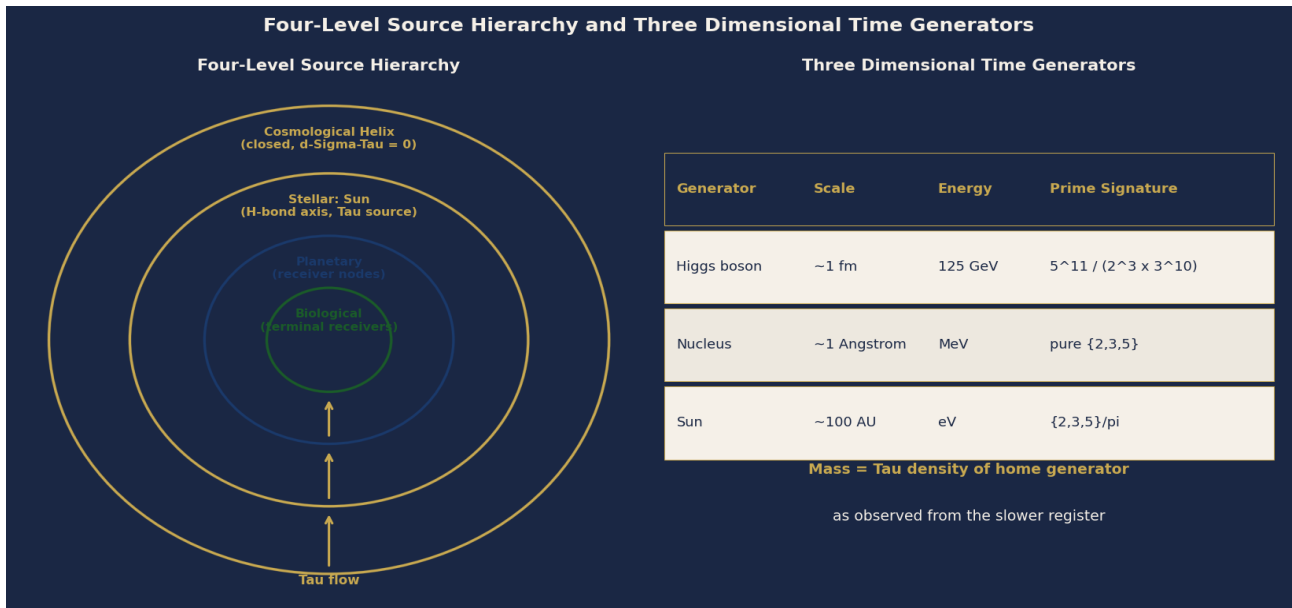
Four-Level Source Hierarchy and Three Dimensional Time Generators

Four-Level Source Hierarchy

Cosmological Helix
(closed, d-Sigma-Tau = 0)

Stellar: Sun
(H-bond axis, Tau source)

Planetary
(receiver nodes)

Biological
(terminal receivers)

Tau flow

Three Dimensional Time Generators

| Generator | Scale | Energy | Prime Signature |
|---|---|---|---|
| Higgs boson | ~1 fm | 125 GeV | 5^11 / (2^3 x 3^10) |
| Nucleus | ~1 Angstrom | MeV | pure {2,3,5} |
| Sun | ~100 AU | eV | {2,3,5}/pi |

Mass = Tau density of home generator

as observed from the slower register